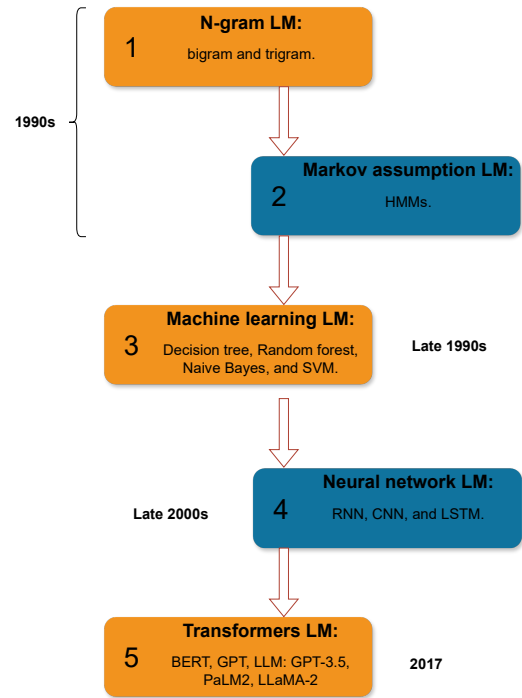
1990s

1
N-gram LM:
bigram and trigram.

2
Markov assumption LM:
HMMs.

3
Machine learning LM:
Decision tree, Random forest, Naive Bayes, and SVM.

Late 1990s

Late 2000s

4
Neural network LM:
RNN, CNN, and LSTM.

5
Transformers LM:
BERT, GPT, LLM: GPT-3.5, PaLM2, LLaMA-2

2017